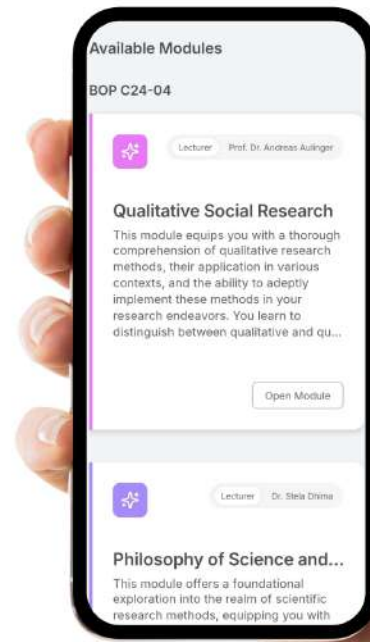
Available Modules

BOP C24-04

Lecturer Prof. Dr. Andreas Aulinger

Qualitative Social Research

This module equips you with a thorough comprehension of qualitative research methods, their application in various contexts, and the ability to adeptly implement these methods in your research endeavors. You learn to distinguish between qualitative and qu...

Open Module

Lecturer Dr. Stela Dhima

Philosophy of Science and...

This module offers a foundational exploration into the realm of scientific research methods, equipping you with